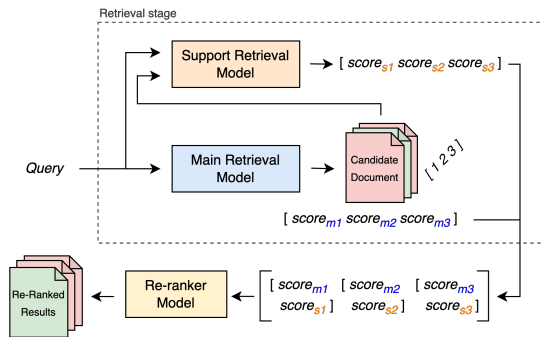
Retrieval stage

Support Retrieval Model

[ $score_{s1}$ $score_{s2}$ $score_{s3}$ ]

Query

Main Retrieval Model

Candidate Document

[ 1 2 3 ]

[ $score_{m1}$ $score_{m2}$ $score_{m3}$ ]

Re-Ranked Results

Re-ranker Model

[ [ $score_{m1}$ $score_{s1}$ ] [ $score_{m2}$ $score_{s2}$ ] [ $score_{m3}$ $score_{s3}$ ] ]